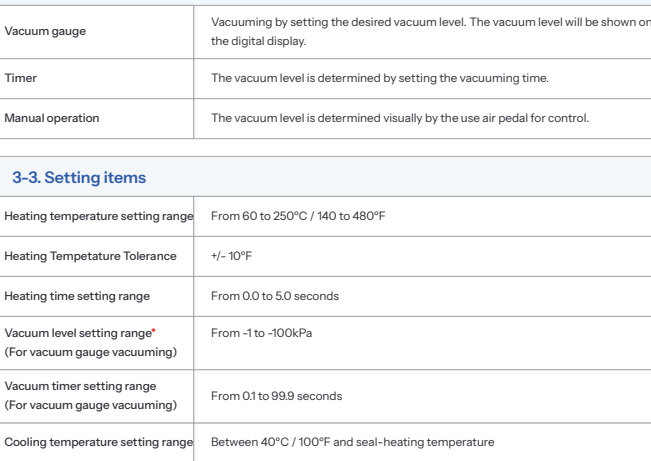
| | |
|---|---|
| Vacuum gauge | Vacuuming by setting the desired vacuum level. The vacuum level will be shown on the digital display. |
| Timer | The vacuum level is determined by setting the vacuuming time. |
| Manual operation | The vacuum level is determined visually by the use air pedal for control. |

3-3. Setting items

| | |
|---|---|
| Heating temperature setting range | From 60 to 250°C / 140 to 480°F |
| Heating Tempetature Tolerance | +/- 10°F |
| Heating time setting range | From 0.0 to 5.0 seconds |
| Vacuum level setting range* (For vacuum gauge vacuuming) | From -1 to -100kPa |
| Vacuum timer setting range (For vacuum gauge vacuuming) | From 0.1 to 99.9 seconds |
| Cooling temperature setting range | Between 40°C / 100°F and seal-heating temperature |